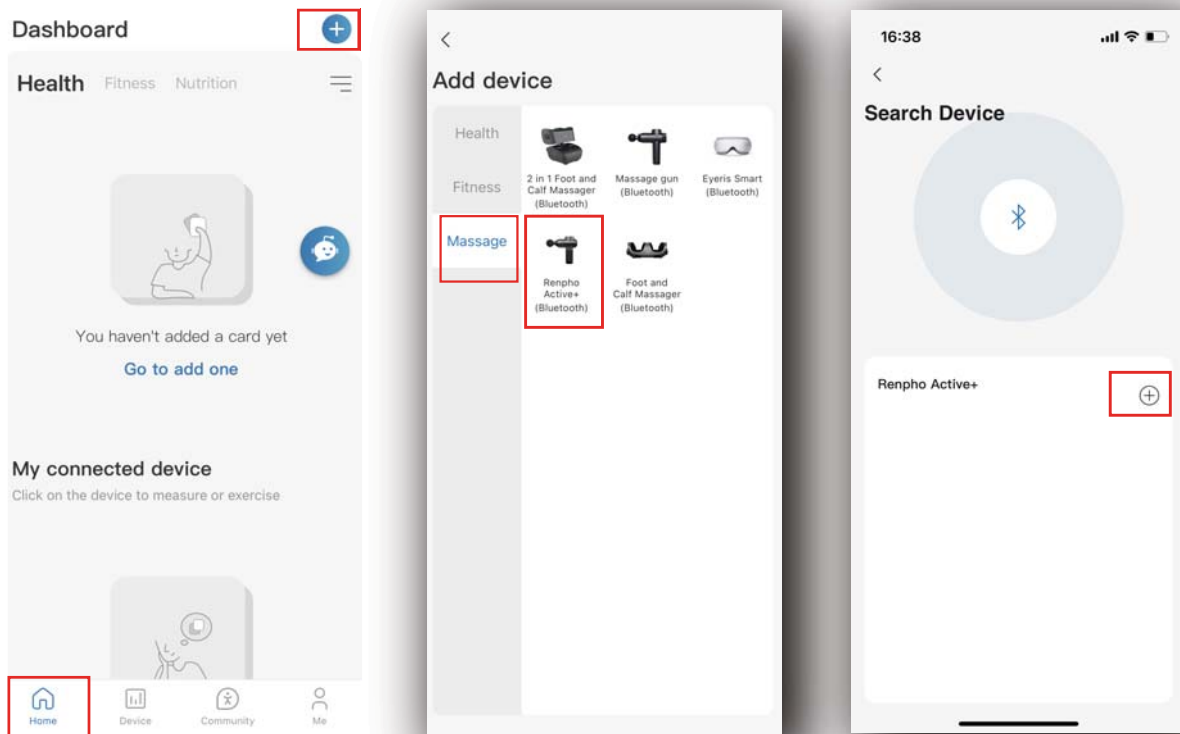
Dashboard

Health Fitness Nutrition

You haven't added a card yet

Go to add one

My connected device

Click on the device to measure or exercise

Home Device Community Me

<

Add device

Health

Fitness

Massage

2 in 1 Foot and Calf Massager (Bluetooth)

Massage gun (Bluetooth)

Eyeris Smart (Bluetooth)

Renpho Active+ (Bluetooth)

Foot and Calf Massager (Bluetooth)

16:38

<

Search Device

Renpho Active+